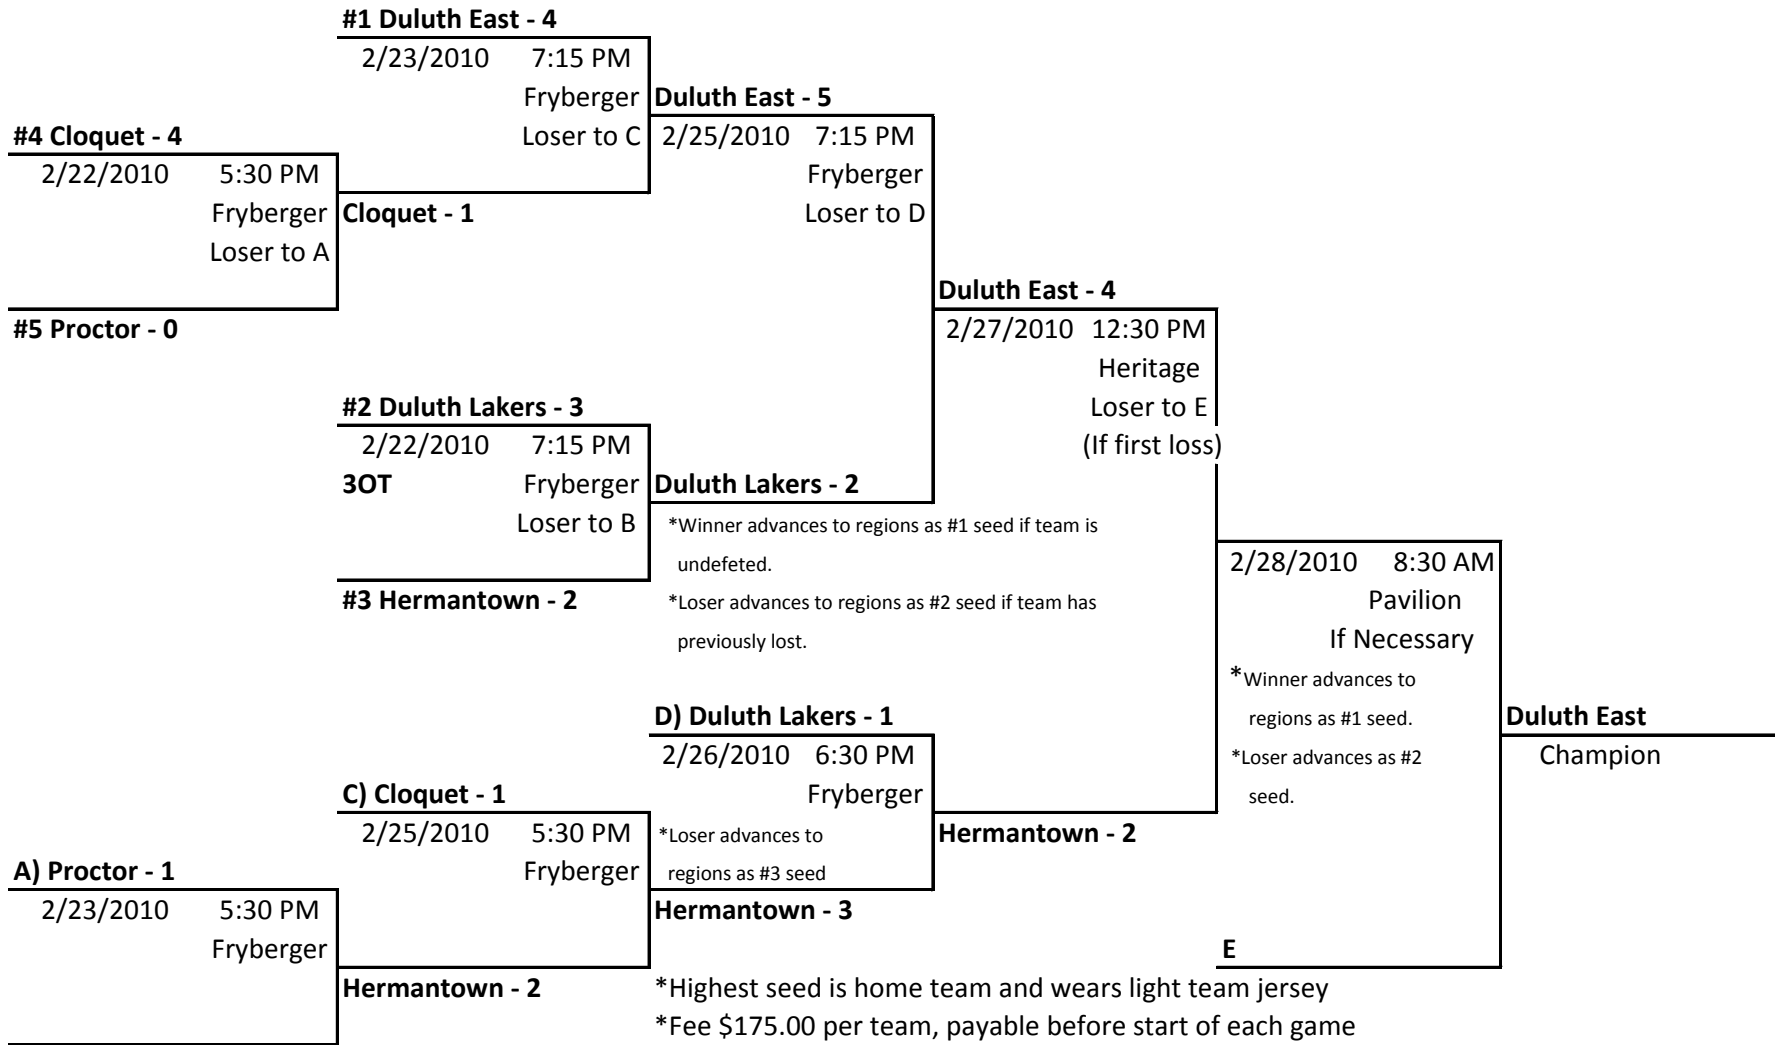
#1 Duluth East - 4
2/23/2010 7:15 PM
Fryberger
Loser to C

Duluth East - 5
2/25/2010 7:15 PM
Fryberger
Loser to D

#4 Cloquet - 4
2/22/2010 5:30 PM
Fryberger
Loser to A

Cloquet - 1

#5 Proctor - 0

Duluth East - 4
2/27/2010 12:30 PM
Heritage
Loser to E
(If first loss)

#2 Duluth Lakers - 3
2/22/2010 7:15 PM
3OT Fryberger
Loser to B

Duluth Lakers - 2

*Winner advances to regions as #1 seed if team is undefeted.
*Loser advances to regions as #2 seed if team has previously lost.

#3 Hermantown - 2

2/28/2010 8:30 AM
Pavilion
If Necessary
*Winner advances to regions as #1 seed.
*Loser advances as #2 seed.

Duluth East
Champion

D) Duluth Lakers - 1
2/26/2010 6:30 PM
Fryberger
*Loser advances to regions as #3 seed

C) Cloquet - 1
2/25/2010 5:30 PM
Fryberger

Hermantown - 2

A) Proctor - 1
2/23/2010 5:30 PM
Fryberger

Hermantown - 3

E

Hermantown - 2

*Highest seed is home team and wears light team jersey
*Fee $175.00 per team, payable before start of each game